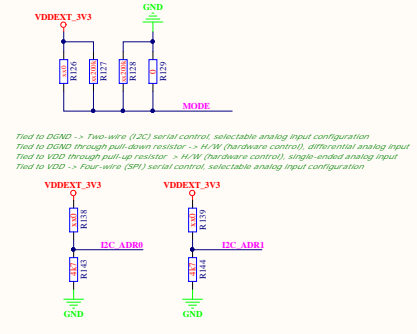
VDDEXT_3V3

GND

330

R126

0(NC)

R127

0(NC)

R128

0

R129

MODE

Tied to DGND -> Two-wire (I2C) serial control, selectable analog input configuration
Tied to DGND through pull-down resistor -> H/W (hardware control), differential analog input
Tied to VDD through pull-up resistor > H/W (hardware control), single-ended analog input
Tied to VDD -> Four-wire (SPI) serial control, selectable analog input configuration

VDDEXT_3V3

10K

R138

I2C_ADR0

4K7

R143

GND

VDDEXT_3V3

10K

R139

I2C_ADR1

4K7

R144

GND